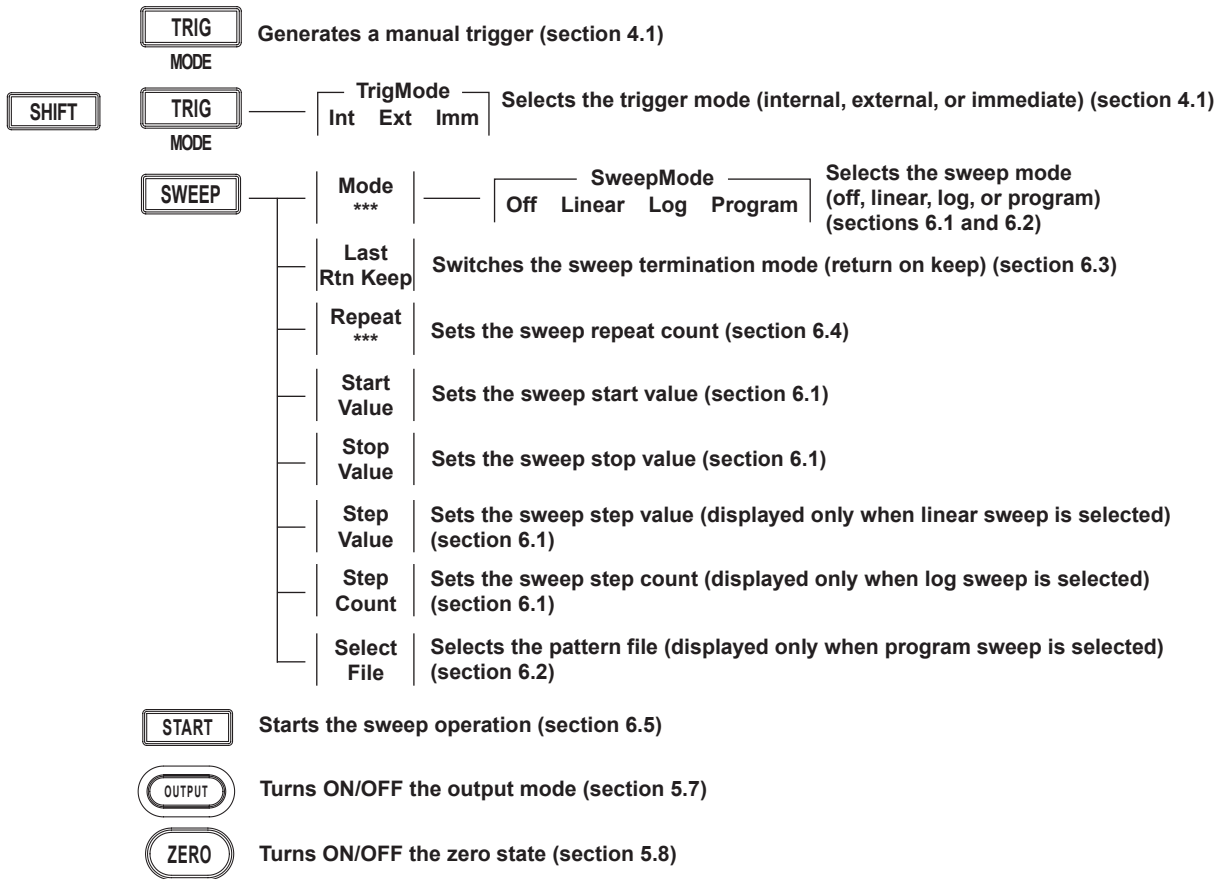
TRIG
MODE
Generates a manual trigger (section 4.1)

SHIFT TRIG
MODE
TrigMode
Int Ext Imm
Selects the trigger mode (internal, external, or immediate) (section 4.1)

SWEEP
Mode
***
SweepMode
Off Linear Log Program
Selects the sweep mode (off, linear, log, or program) (sections 6.1 and 6.2)

Last
Rtn Keep
Switches the sweep termination mode (return on keep) (section 6.3)

Repeat
***
Sets the sweep repeat count (section 6.4)

Start
Value
Sets the sweep start value (section 6.1)

Stop
Value
Sets the sweep stop value (section 6.1)

Step
Value
Sets the sweep step value (displayed only when linear sweep is selected) (section 6.1)

Step
Count
Sets the sweep step count (displayed only when log sweep is selected) (section 6.1)

Select
File
Selects the pattern file (displayed only when program sweep is selected) (section 6.2)

START
Starts the sweep operation (section 6.5)

OUTPUT
Turns ON/OFF the output mode (section 5.7)

ZERO
Turns ON/OFF the zero state (section 5.8)